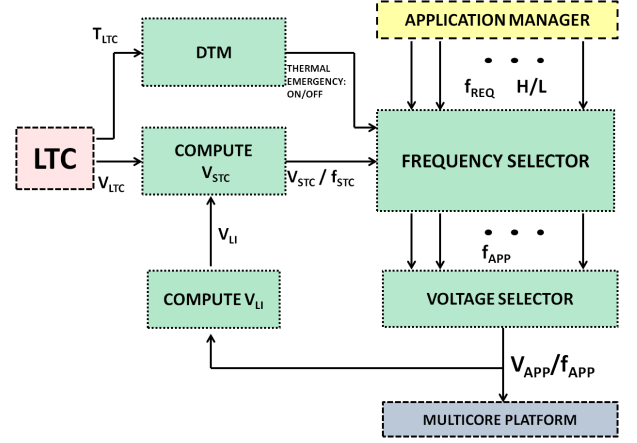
APPLICATION MANAGER

$T_{LTC}$

DTM

THERMAL EMERGENCY: ON/OFF

$f_{REQ}$ H/L

LTC

$V_{LTC}$

COMPUTE $V_{STC}$

$V_{STC}$ / $f_{STC}$

FREQUENCY SELECTOR

$V_{LI}$

$f_{APP}$

COMPUTE $V_{LI}$

VOLTAGE SELECTOR

$V_{APP}/f_{APP}$

MULTICORE PLATFORM